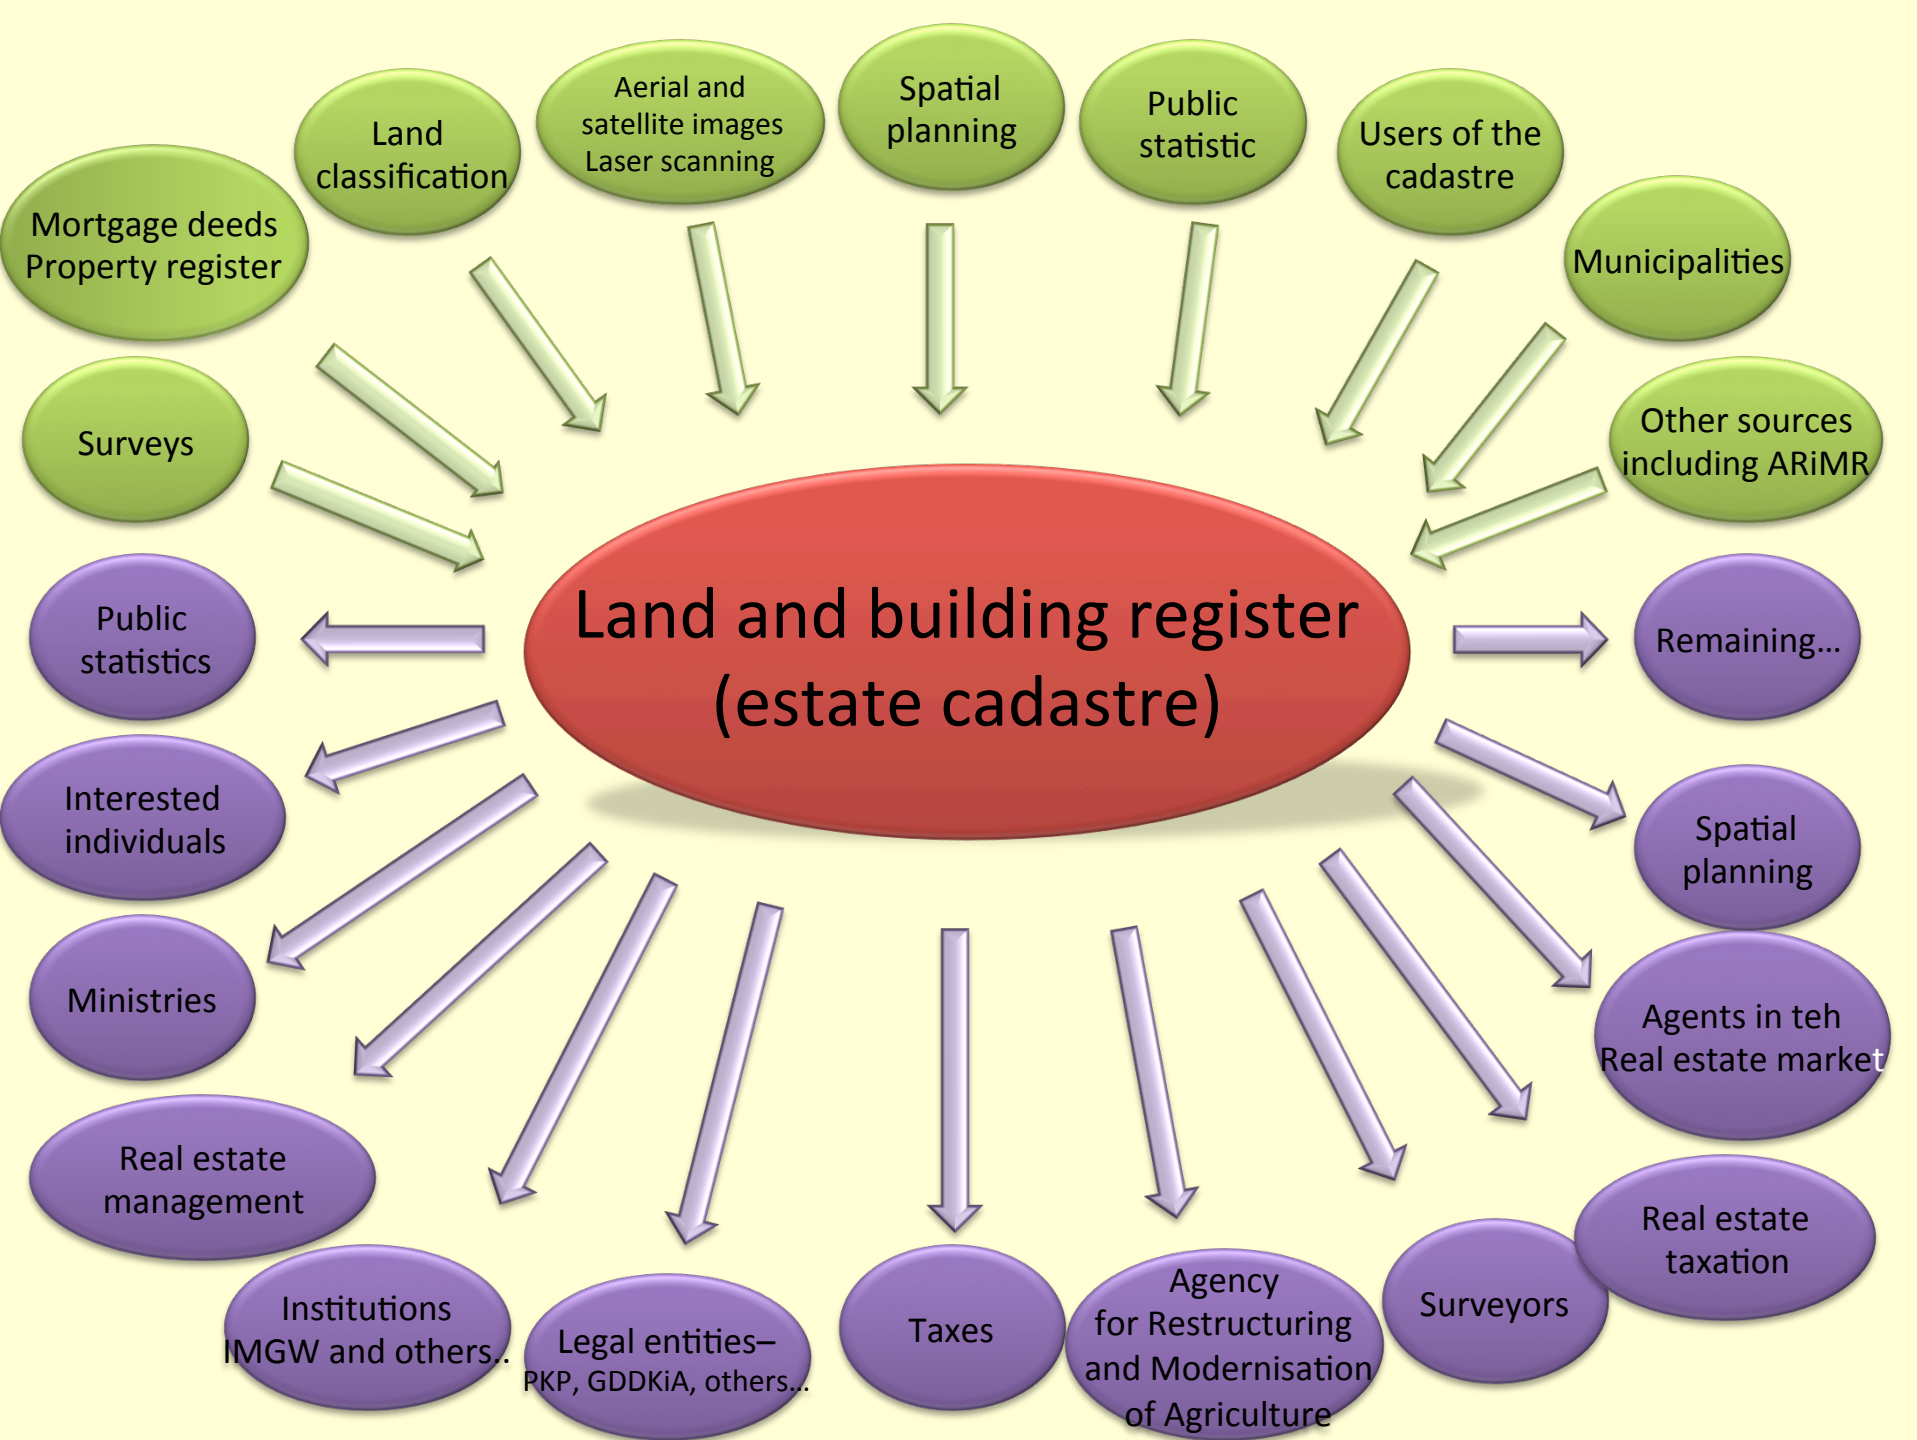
Mortgage deeds
Property register

Land classification

Aerial and satellite images
Laser scanning

Spatial planning

Public statistic

Users of the cadastre

Municipalities

Surveys

Other sources including ARiMR

Land and building register (estate cadastre)

Public statistics

Remaining…

Interested individuals

Spatial planning

Ministries

Agents in teh Real estate market

Real estate management

Institutions IMGW and others..

Legal entities– PKP, GDDKiA, others…

Taxes

Agency for Restructuring and Modernisation of Agriculture

Surveyors

Real estate taxation